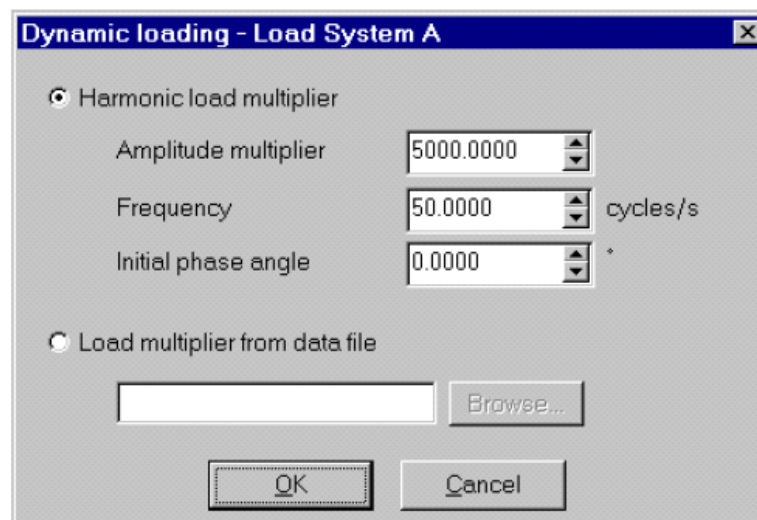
Dynamic loading - Load System A

Harmonic load multiplier

Amplitude multiplier 5000.0000

Frequency 50.0000 cycles/s

Initial phase angle 0.0000 °

Load multiplier from data file

Browse...

OK

Cancel